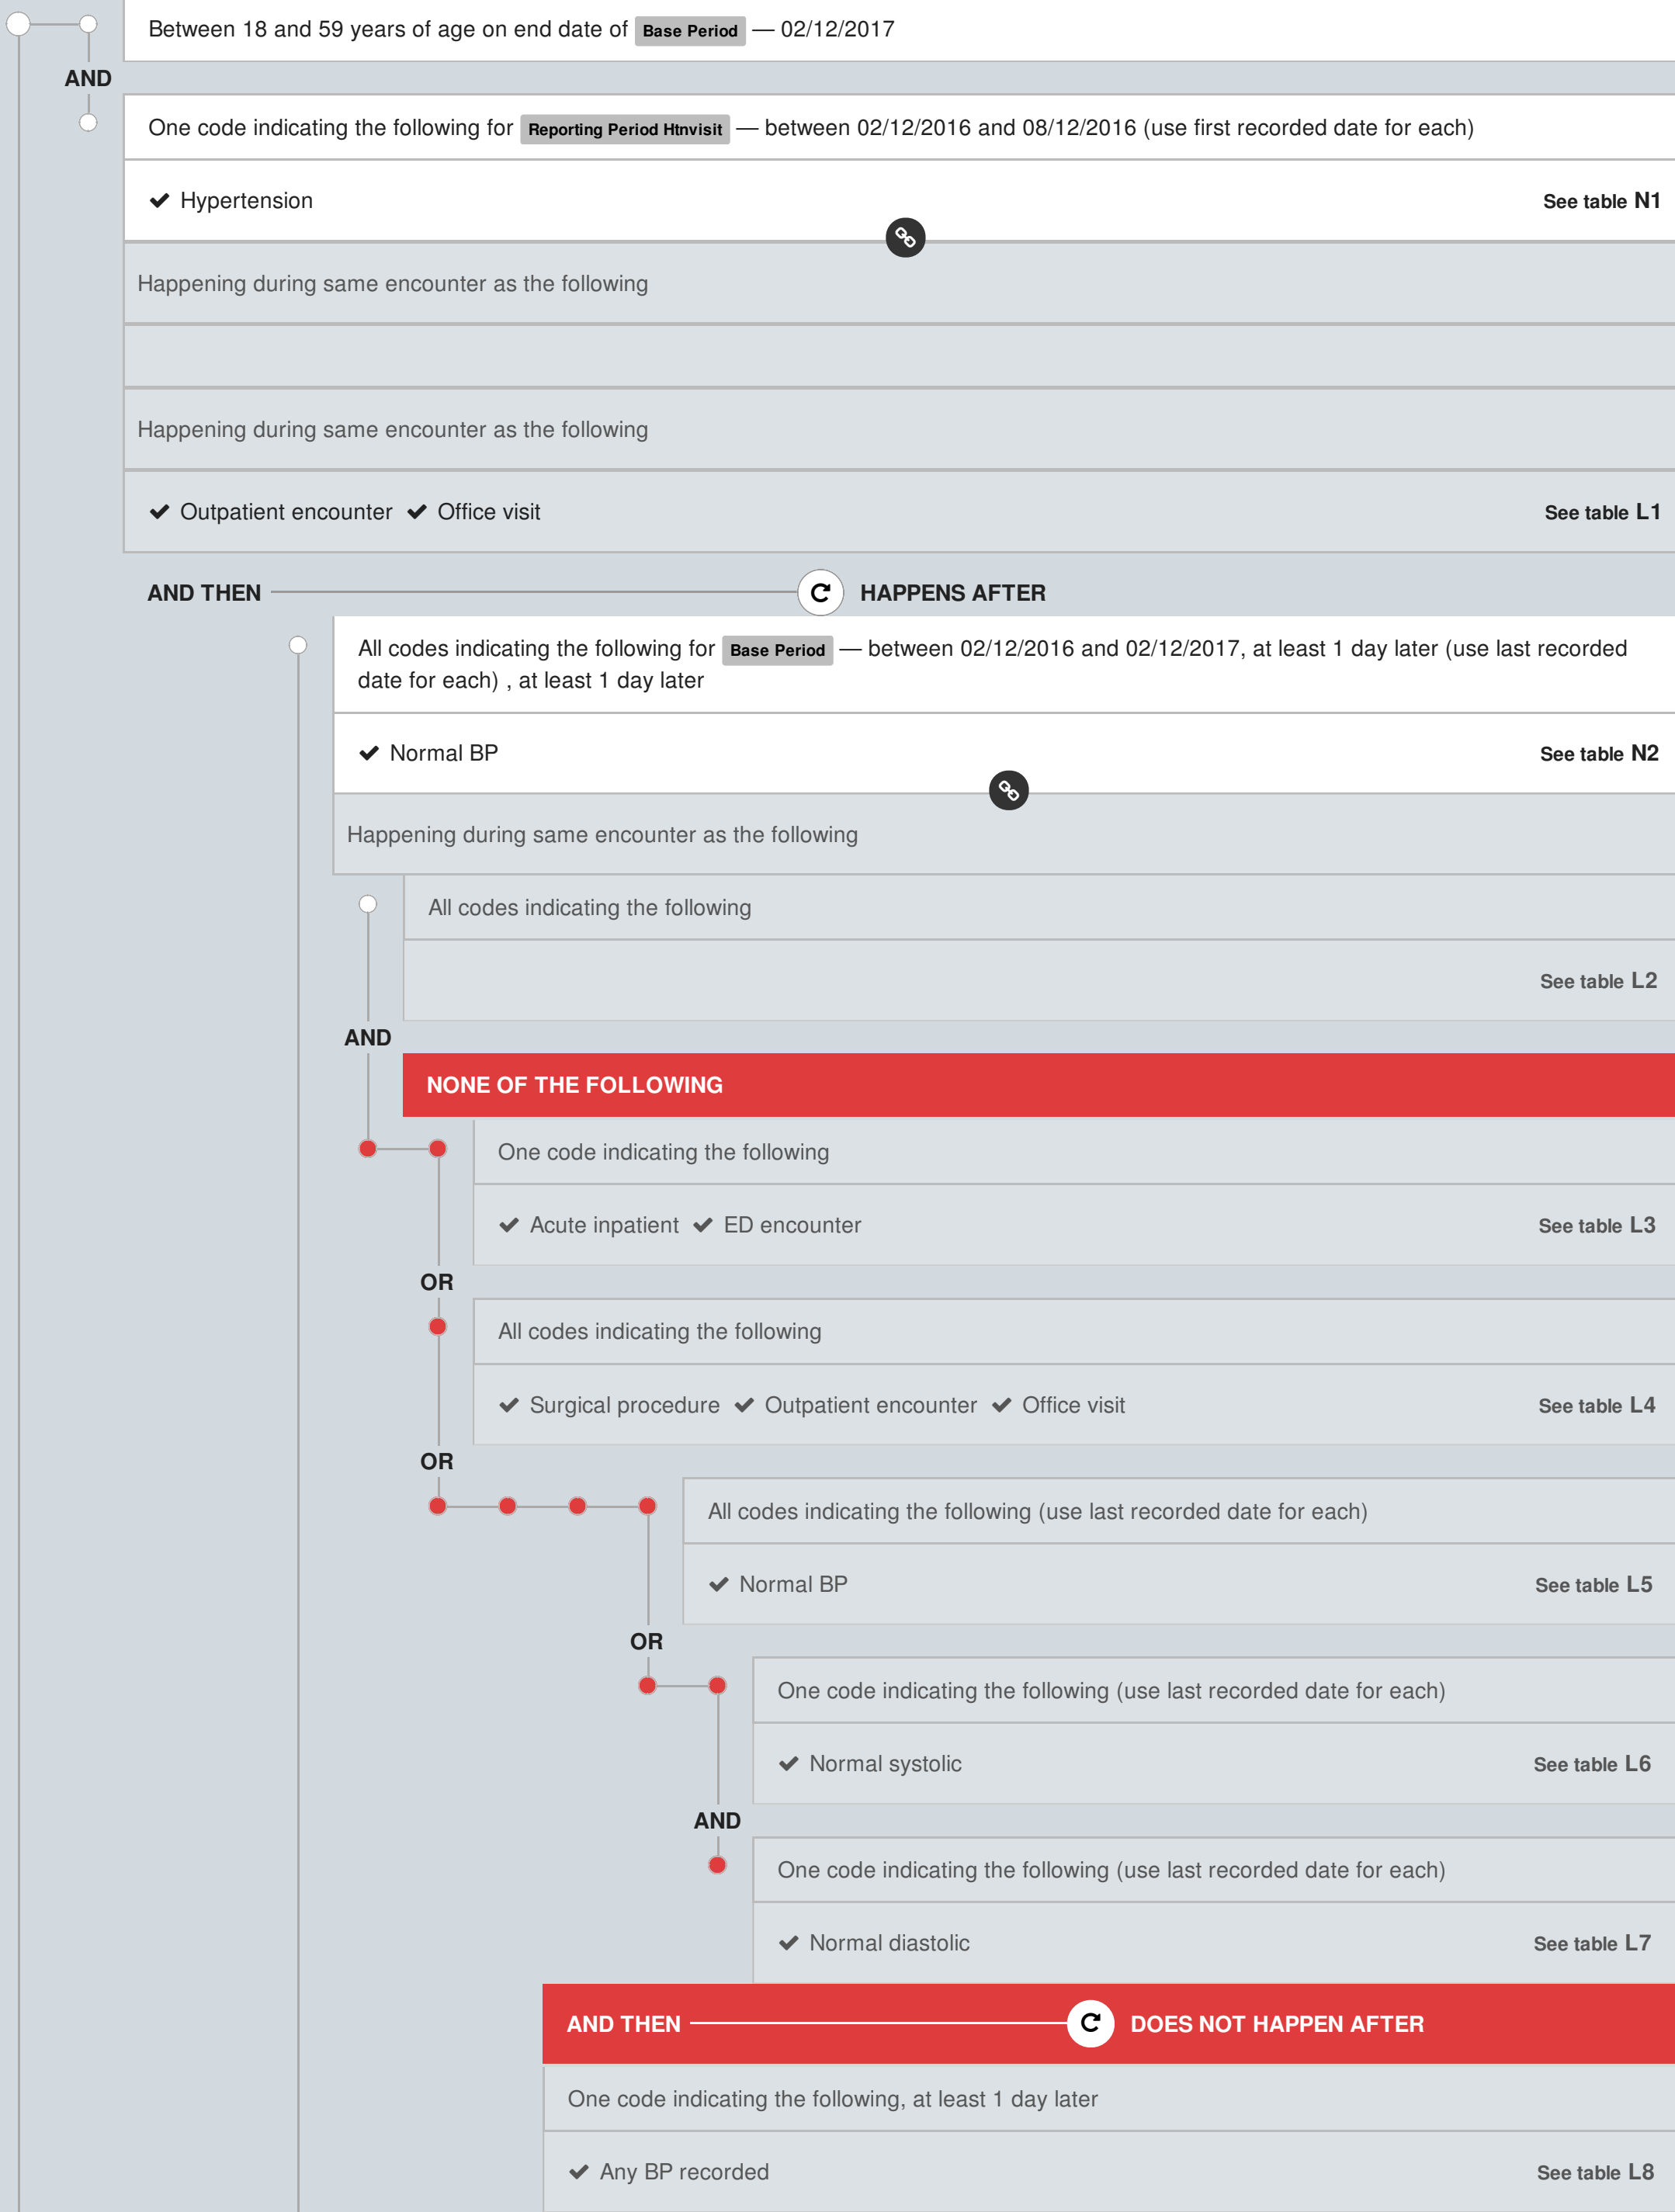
Between 18 and 59 years of age on end date of Base Period — 02/12/2017

AND

One code indicating the following for Reporting Period Htnvisit — between 02/12/2016 and 08/12/2016 (use first recorded date for each)

✔ Hypertension See table N1

Happening during same encounter as the following

Happening during same encounter as the following

✔ Outpatient encounter ✔ Office visit See table L1

AND THEN HAPPENS AFTER

All codes indicating the following for Base Period — between 02/12/2016 and 02/12/2017, at least 1 day later (use last recorded date for each) , at least 1 day later

✔ Normal BP See table N2

Happening during same encounter as the following

All codes indicating the following

See table L2

AND

NONE OF THE FOLLOWING

One code indicating the following

✔ Acute inpatient ✔ ED encounter See table L3

OR

All codes indicating the following

✔ Surgical procedure ✔ Outpatient encounter ✔ Office visit See table L4

OR

All codes indicating the following (use last recorded date for each)

✔ Normal BP See table L5

OR

One code indicating the following (use last recorded date for each)

✔ Normal systolic See table L6

AND

One code indicating the following (use last recorded date for each)

✔ Normal diastolic See table L7

AND THEN DOES NOT HAPPEN AFTER

One code indicating the following, at least 1 day later

✔ Any BP recorded See table L8